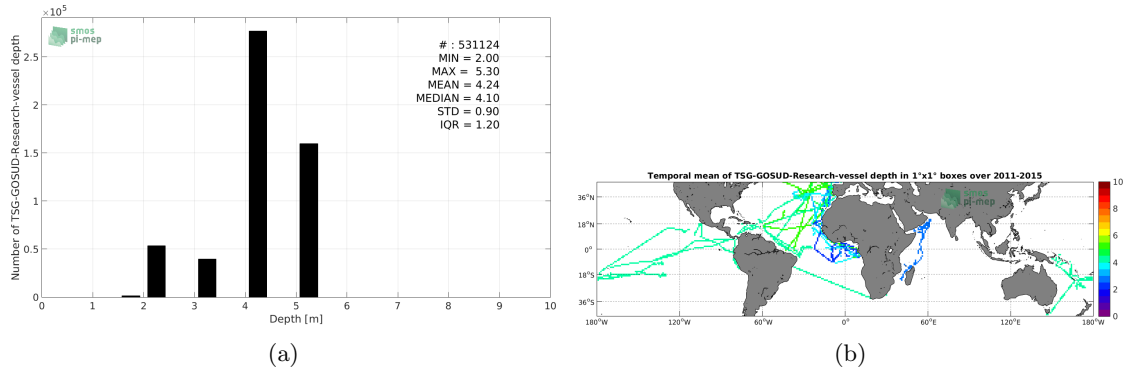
$\times10^5$

smos pi-mep

# : 531124
MIN = 2.00
MAX = 5.30
MEAN = 4.24
MEDIAN = 4.10
STD = 0.90
IQR = 1.20

Number of TSG-GOSUD-Research-vessel depth

2.5
2
1.5
1
0.5
0

0 1 2 3 4 5 6 7 8 9 10

Depth [m]

(a)

Temporal mean of TSG-GOSUD-Research-vessel depth in 1°x1° boxes over 2011-2015

smos pi-mep

36°N
18°N
0°
18°S
36°S

180°W 120°W 60°W 0° 60°E 120°E 180°W

10
8
6
4
2
0

(b)